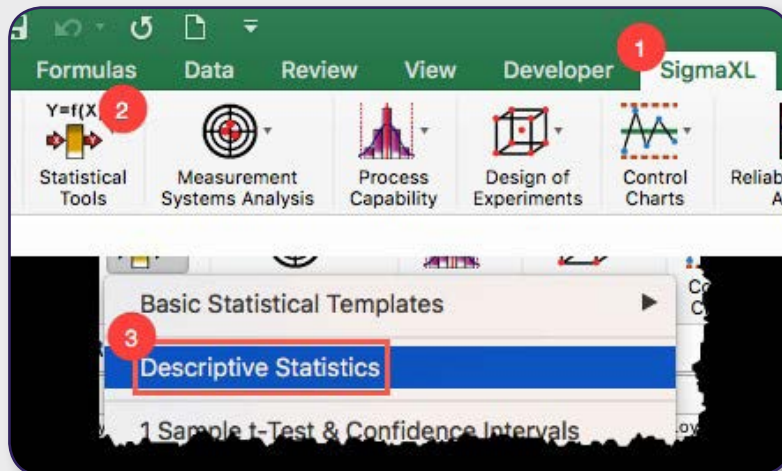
Formulas Data Review View Developer SigmaXL

1

Y=f(X)

2

Statistical Tools

Measurement Systems Analysis

Process Capability

Design of Experiments

Control Charts

Reliab A

Basic Statistical Templates

3

Descriptive Statistics

1 Sample t-Test & Confidence Intervals